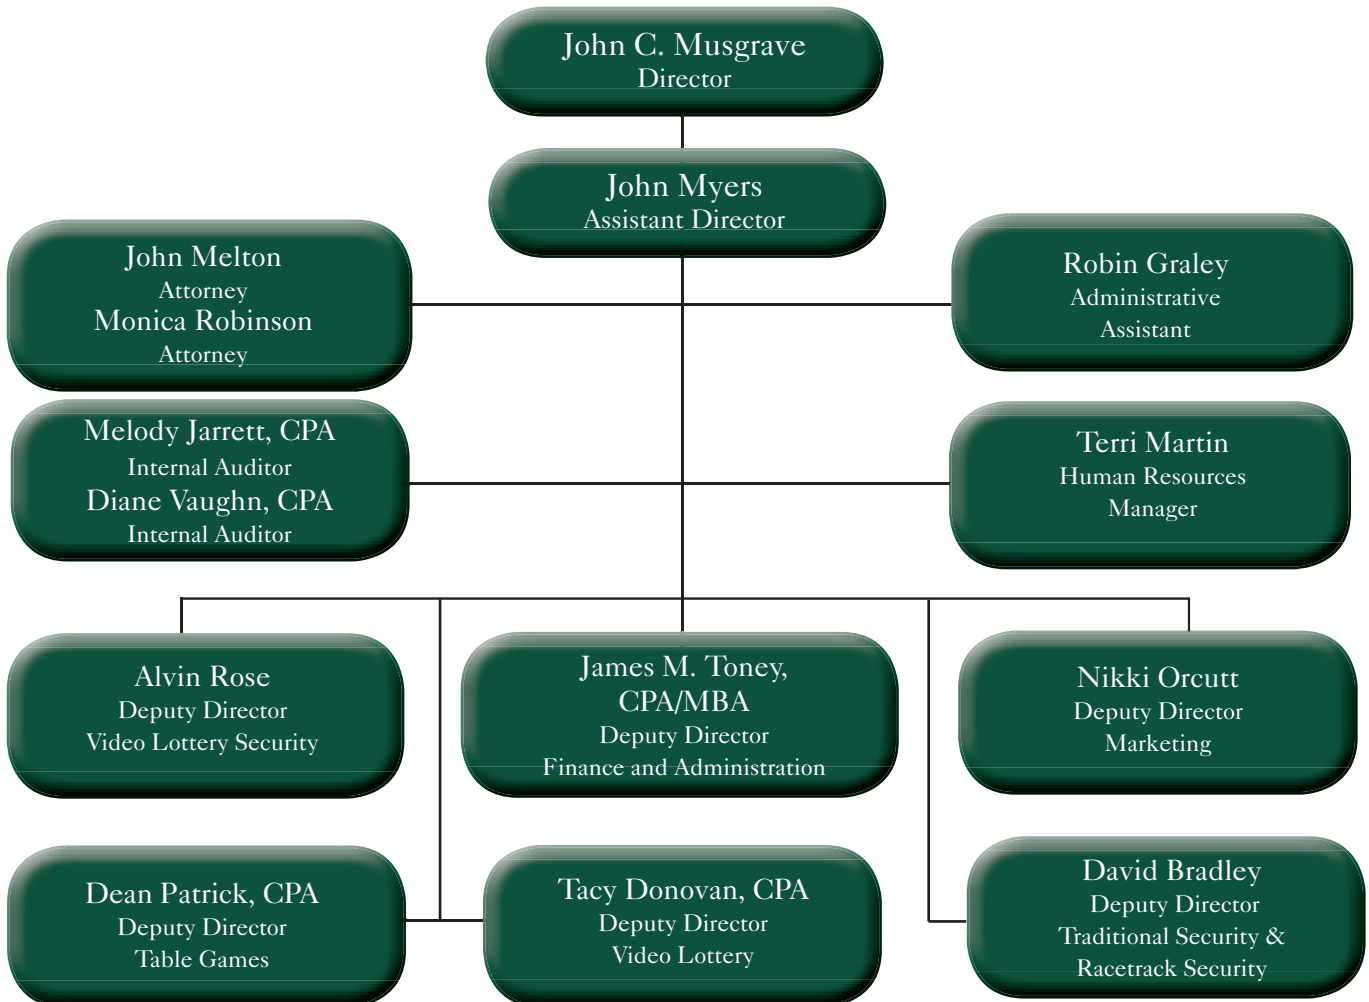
John C. Musgrave
Director

John Myers
Assistant Director

John Melton
Attorney
Monica Robinson
Attorney

Robin Graley
Administrative
Assistant

Melody Jarrett, CPA
Internal Auditor
Diane Vaughn, CPA
Internal Auditor

Terri Martin
Human Resources
Manager

Alvin Rose
Deputy Director
Video Lottery Security

James M. Toney,
CPA/MBA
Deputy Director
Finance and Administration

Nikki Orcutt
Deputy Director
Marketing

Dean Patrick, CPA
Deputy Director
Table Games

Tacy Donovan, CPA
Deputy Director
Video Lottery

David Bradley
Deputy Director
Traditional Security &
Racetrack Security